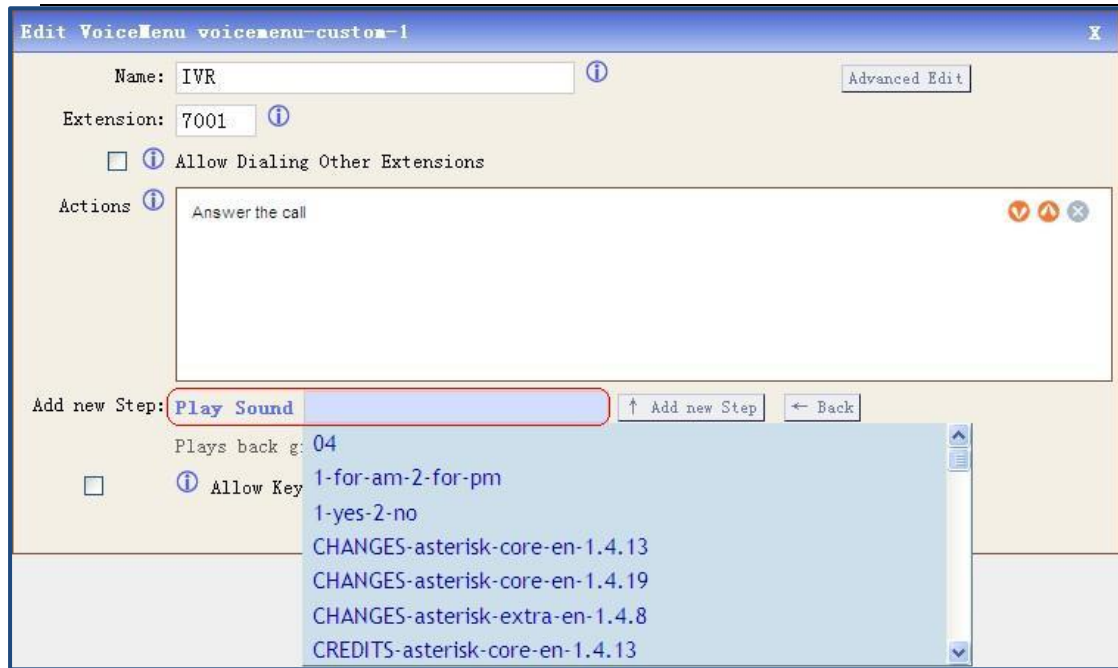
Edit VoiceMenu voicemenu-custom-1

X

Name: IVR

Advanced Edit

Extension: 7001

Allow Dialing Other Extensions

Actions

Answer the call

Add new Step: Play Sound

↑ Add new Step

← Back

Plays back g

Allow Key

04
1-for-am-2-for-pm
1-yes-2-no
CHANGES-asterisk-core-en-1.4.13
CHANGES-asterisk-core-en-1.4.19
CHANGES-asterisk-extra-en-1.4.8
CREDITS-asterisk-core-en-1.4.13